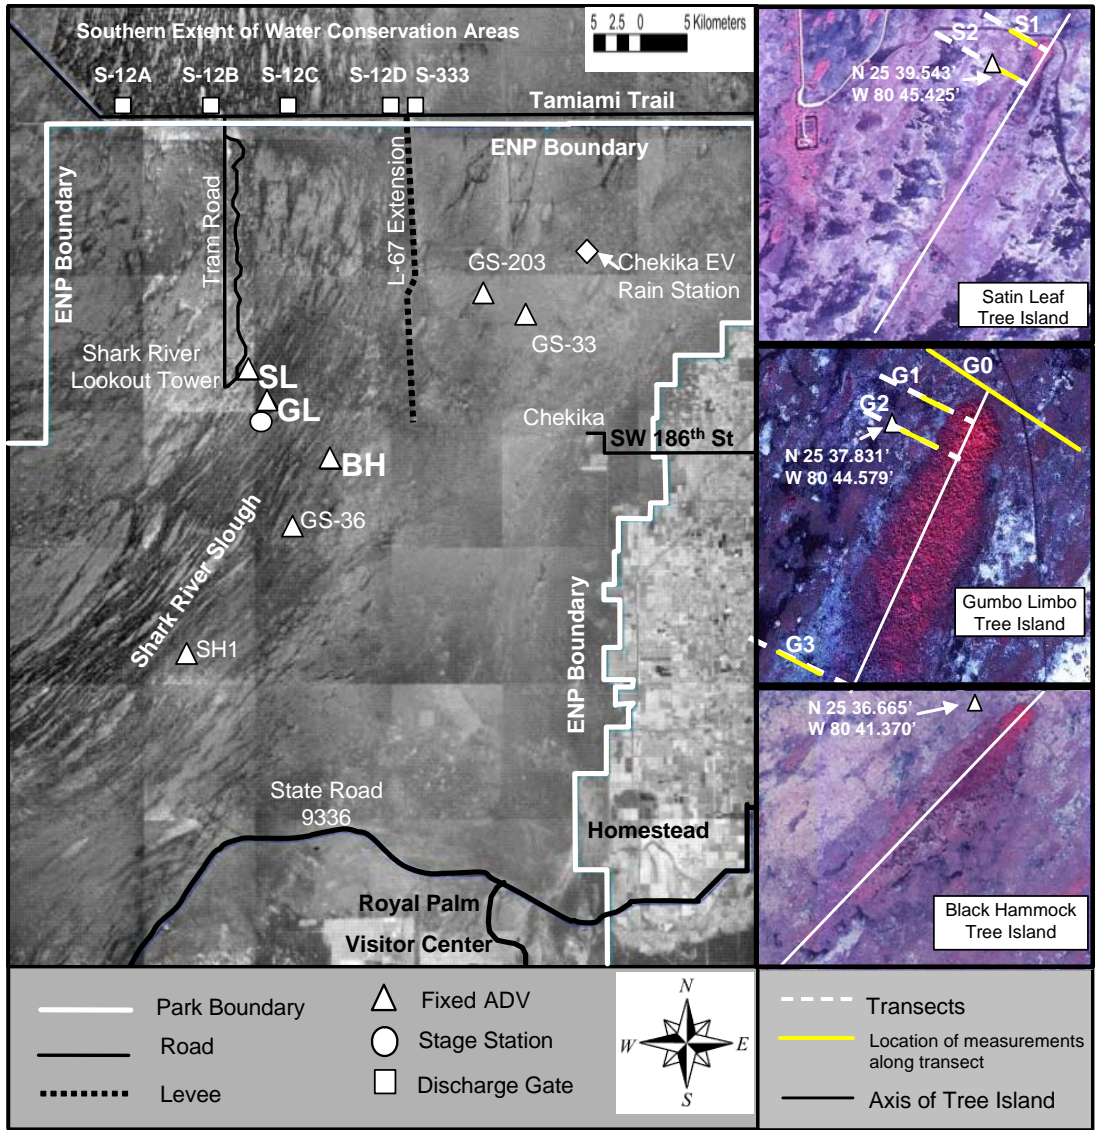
Southern Extent of Water Conservation Areas

5 2.5 0 5 Kilometers

S-12A S-12B S-12C S-12D S-333

Tamiami Trail

ENP Boundary

ENP Boundary

Tram Road

L-67 Extension

GS-203

Chekika EV Rain Station

GS-33

Shark River Lookout Tower

SL

GL

BH

Chekika

SW 186$^{th}$ St

GS-36

Shark River Slough

SH1

ENP Boundary

State Road 9336

Homestead

Royal Palm Visitor Center

S2 S1

N 25 39.543'
W 80 45.425'

Satin Leaf Tree Island

G1 G0

G2

N 25 37.831'
W 80 44.579'

Gumbo Limbo Tree Island

G3

N 25 36.665'
W 80 41.370'

Black Hammock Tree Island

Park Boundary

Road

Levee

Fixed ADV

Stage Station

Discharge Gate

N
W E
S

Transects

Location of measurements along transect

Axis of Tree Island